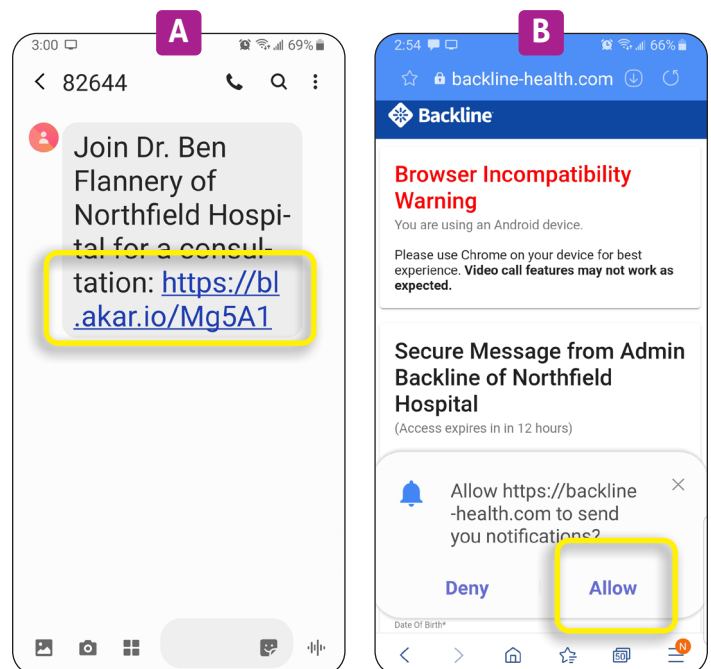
A

3:00 69%

82644

Join Dr. Ben Flannery of Northfield Hospital for a consultation: https://bl.akar.io/Mg5A1

B

2:54 66%

backline-health.com

Backline

Browser Incompatibility Warning

You are using an Android device.

Please use Chrome on your device for best experience. **Video call features may not work as expected.**

Secure Message from Admin Backline of Northfield Hospital

(Access expires in in 12 hours)

Allow https://backline-health.com to send you notifications?

Deny

Allow

Date Of Birth*

50

N